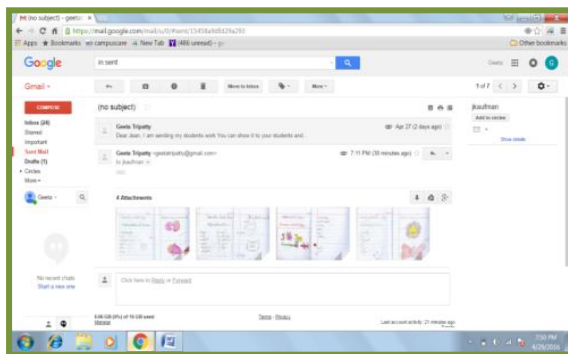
M (no subject) - geeta ×

https://mail.google.com/mail/u/0/#sent/15458a9d8d29a293

Apps ★ Bookmarks campuscare New Tab (486 unread) - g

Other bookmarks

Google

in:sent

Geeta

Gmail

COMPOSE

Inbox (24)
Starred
Important
Sent Mail
Drafts (1)
Circles
More

Geeta

No recent chats
Start a new one

Move to Inbox

More

1 of 7

(no subject)

Geeta Tripaty
Dear Jean: I am sending my students work You can show it to your students and...

Apr 27 (2 days ago)

Geeta Tripaty <geetatripathy@gmail.com>
to jkaufman

7:11 PM (30 minutes ago)

4 Attachments

Click here to Reply or Forward

jkaufman

Add to circles

Show details

0.06 GB (0%) of 15 GB used
Manage

Terms - Privacy

Last account activity: 21 minutes ago
Details

7:50 PM
4/29/2016